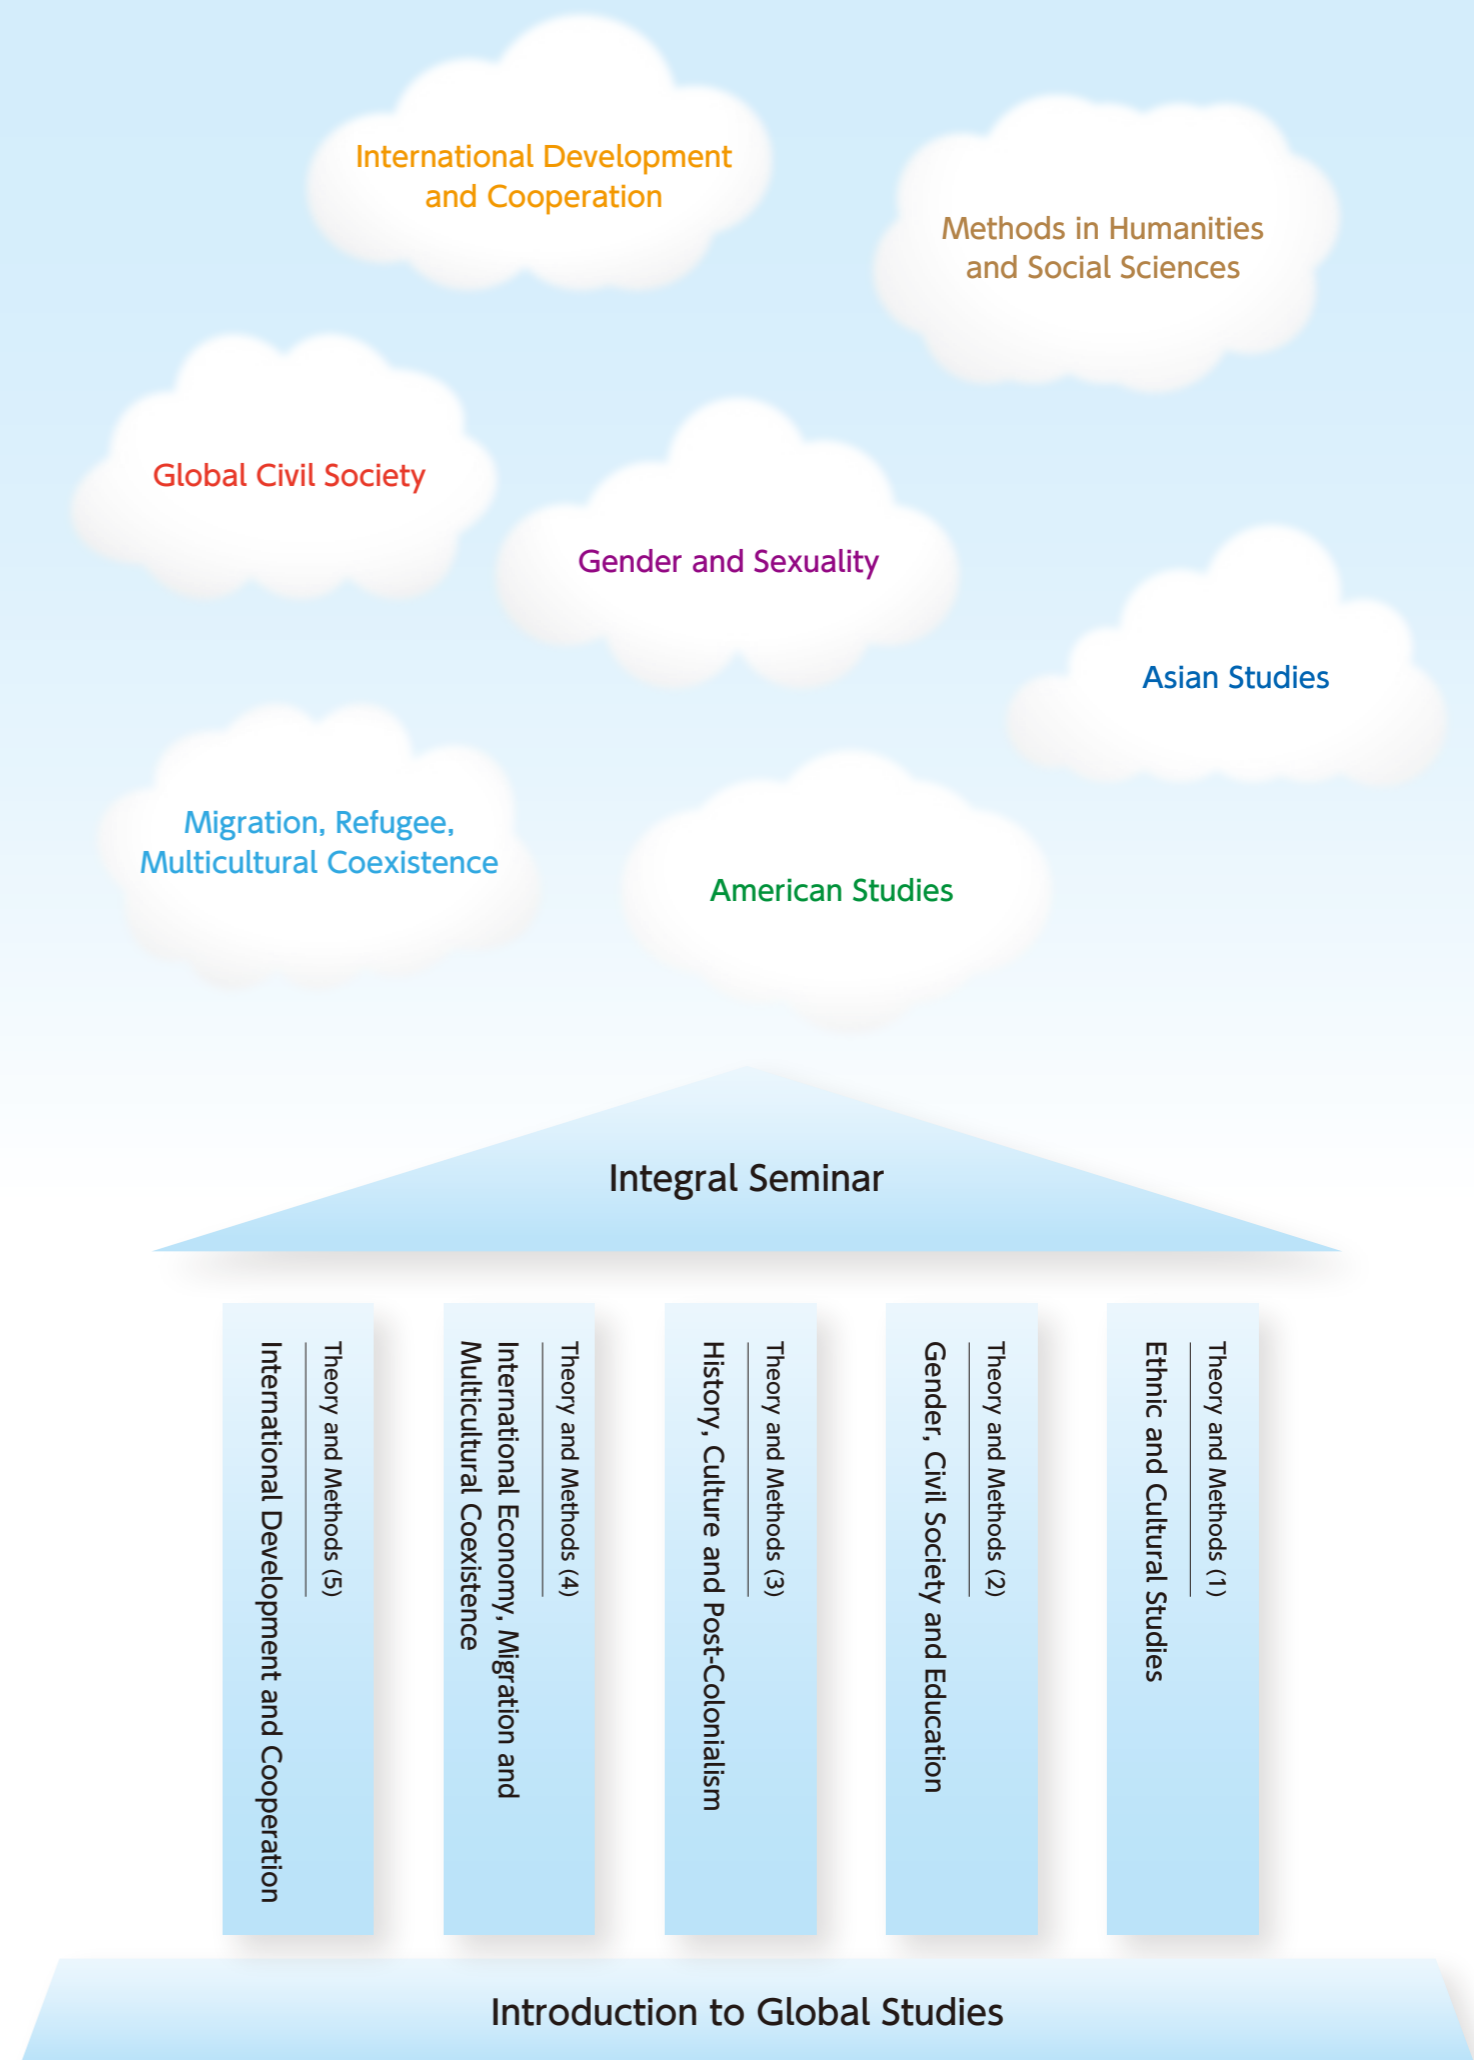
International Development and Cooperation

Methods in Humanities and Social Sciences

Global Civil Society

Gender and Sexuality

Asian Studies

Migration, Refugee, Multicultural Coexistence

American Studies

Integral Seminar

Theory and Methods (5)
International Development and Cooperation

Theory and Methods (4)
International Economy, Migration and Multicultural Coexistence

Theory and Methods (3)
History, Culture and Post-Colonialism

Theory and Methods (2)
Gender, Civil Society and Education

Theory and Methods (1)
Ethnic and Cultural Studies

Introduction to Global Studies